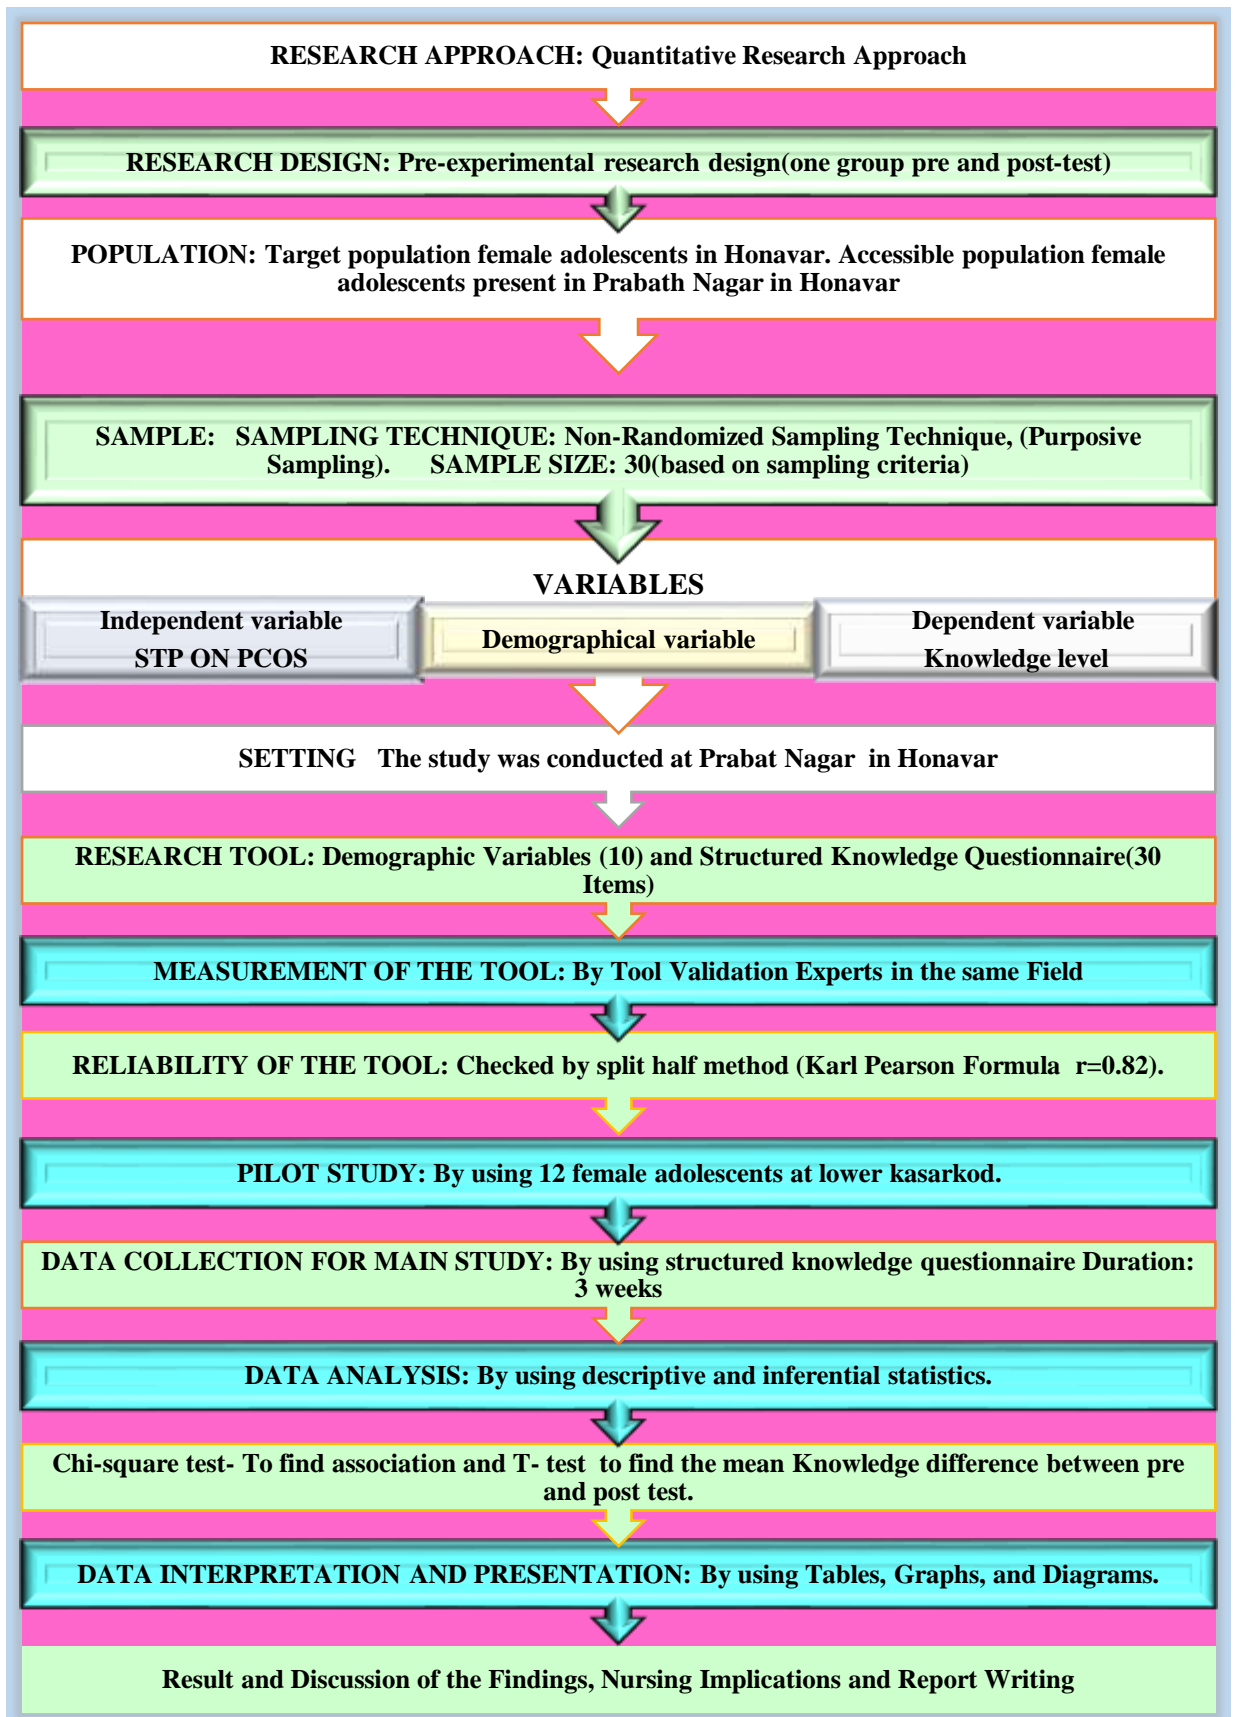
RESEARCH APPROACH: Quantitative Research Approach

RESEARCH DESIGN: Pre-experimental research design(one group pre and post-test)

POPULATION: Target population female adolescents in Honavar. Accessible population female adolescents present in Prabath Nagar in Honavar

SAMPLE: SAMPLING TECHNIQUE: Non-Randomized Sampling Technique, (Purposive Sampling). SAMPLE SIZE: 30(based on sampling criteria)

VARIABLES

Independent variable
STP ON PCOS

Demographical variable

Dependent variable
Knowledge level

SETTING The study was conducted at Prabat Nagar in Honavar

RESEARCH TOOL: Demographic Variables (10) and Structured Knowledge Questionnaire(30 Items)

MEASUREMENT OF THE TOOL: By Tool Validation Experts in the same Field

RELIABILITY OF THE TOOL: Checked by split half method (Karl Pearson Formula r=0.82).

PILOT STUDY: By using 12 female adolescents at lower kasarkod.

DATA COLLECTION FOR MAIN STUDY: By using structured knowledge questionnaire Duration: 3 weeks

DATA ANALYSIS: By using descriptive and inferential statistics.

Chi-square test- To find association and T- test to find the mean Knowledge difference between pre and post test.

DATA INTERPRETATION AND PRESENTATION: By using Tables, Graphs, and Diagrams.

Result and Discussion of the Findings, Nursing Implications and Report Writing